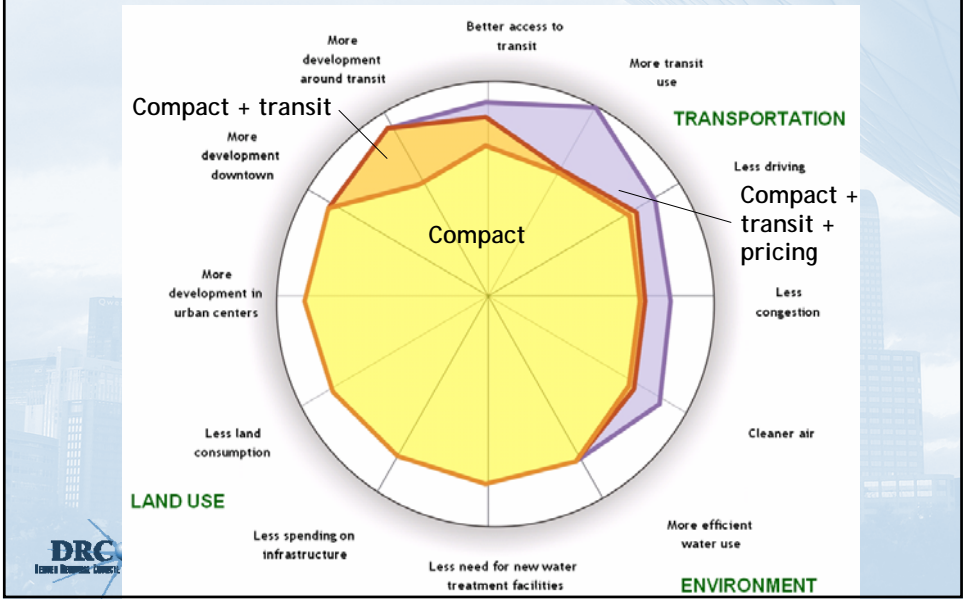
Better access to transit

More transit use

TRANSPORTATION

Less driving

Compact + transit + pricing

Less congestion

Cleaner air

More efficient water use

ENVIRONMENT

Less need for new water treatment facilities

Less spending on infrastructure

LAND USE

Less land consumption

More development in urban centers

More development downtown

More development around transit

Compact + transit

Compact

DRC

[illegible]